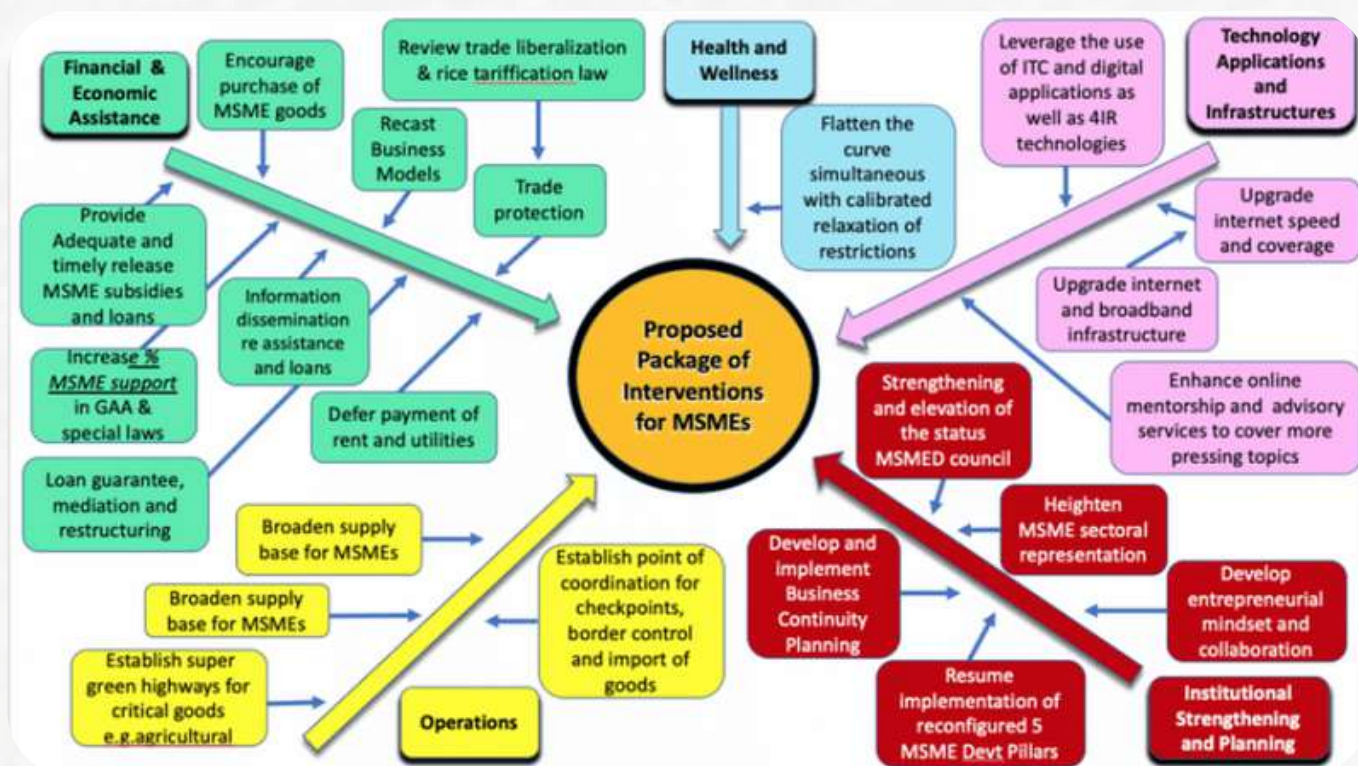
Financial & Economic Assistance

Encourage purchase of MSME goods

Review trade liberalization & rice tariffication law

Recast Business Models

Trade protection

Provide Adequate and timely release MSME subsidies and loans

Information dissemination re assistance and loans

Increase % MSME support in GAA & special laws

Defer payment of rent and utilities

Loan guarantee, mediation and restructuring

Health and Wellness

Flatten the curve simultaneous with calibrated relaxation of restrictions

Leverage the use of ITC and digital applications as well as 4IR technologies

Technology Applications and Infrastructures

Upgrade internet speed and coverage

Upgrade internet and broadband infrastructure

Enhance online mentorship and advisory services to cover more pressing topics

Proposed Package of Interventions for MSMEs

Strengthening and elevation of the status MSMED council

Heighten MSME sectoral representation

Develop and implement Business Continuity Planning

Develop entrepreneurial mindset and collaboration

Resume implementation of reconfigured 5 MSME Devt Pillars

Institutional Strengthening and Planning

Broaden supply base for MSMEs

Broaden supply base for MSMEs

Establish point of coordination for checkpoints, border control and import of goods

Establish super green highways for critical goods e.g.agricultural

Operations